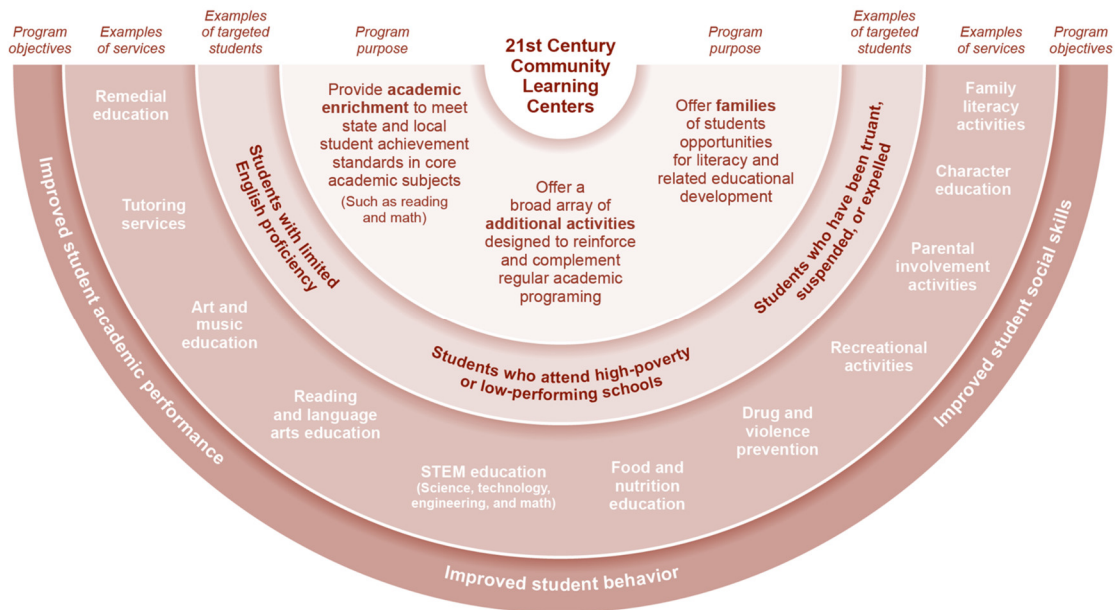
Program objectives

Examples of services

Examples of targeted students

Program purpose

21st Century Community Learning Centers

Program purpose

Examples of targeted students

Examples of services

Program objectives

Provide academic enrichment to meet state and local student achievement standards in core academic subjects (Such as reading and math)

Offer a broad array of additional activities designed to reinforce and complement regular academic programing

Offer families of students opportunities for literacy and related educational development

Students with limited English proficiency

Students who attend high-poverty or low-performing schools

Students who have been truant, suspended, or expelled

Remedial education

Tutoring services

Art and music education

Reading and language arts education

STEM education (Science, technology, engineering, and math)

Food and nutrition education

Drug and violence prevention

Recreational activities

Parental involvement activities

Character education

Family literacy activities

Improved student academic performance

Improved student behavior

Improved student social skills